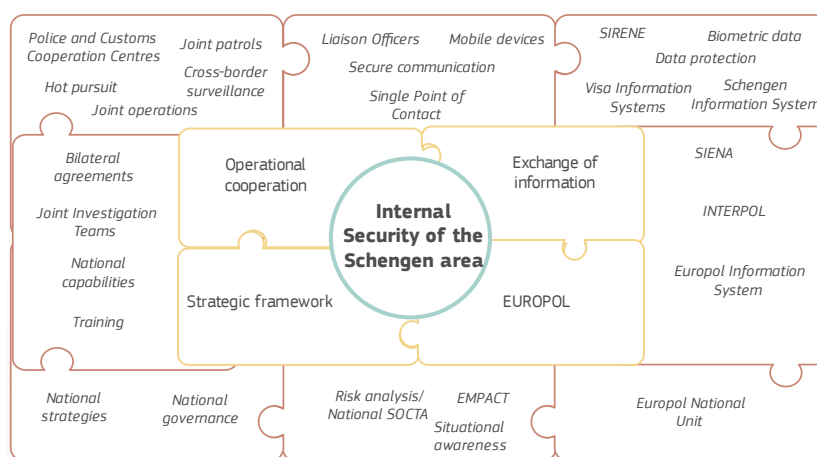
Police and Customs Cooperation Centres

Joint patrols

Hot pursuit

Cross-border surveillance

Joint operations

Liaison Officers

Mobile devices

Secure communication

Single Point of Contact

SIRENE

Biometric data

Data protection

Visa Information Systems

Schengen Information System

Bilateral agreements

Joint Investigation Teams

National capabilities

Training

Operational cooperation

Exchange of information

Internal Security of the Schengen area

Strategic framework

EUROPOL

SIENA

INTERPOL

Europol Information System

National strategies

National governance

Risk analysis/ National SOCTA

EMPACT

Situational awareness

Europol National Unit